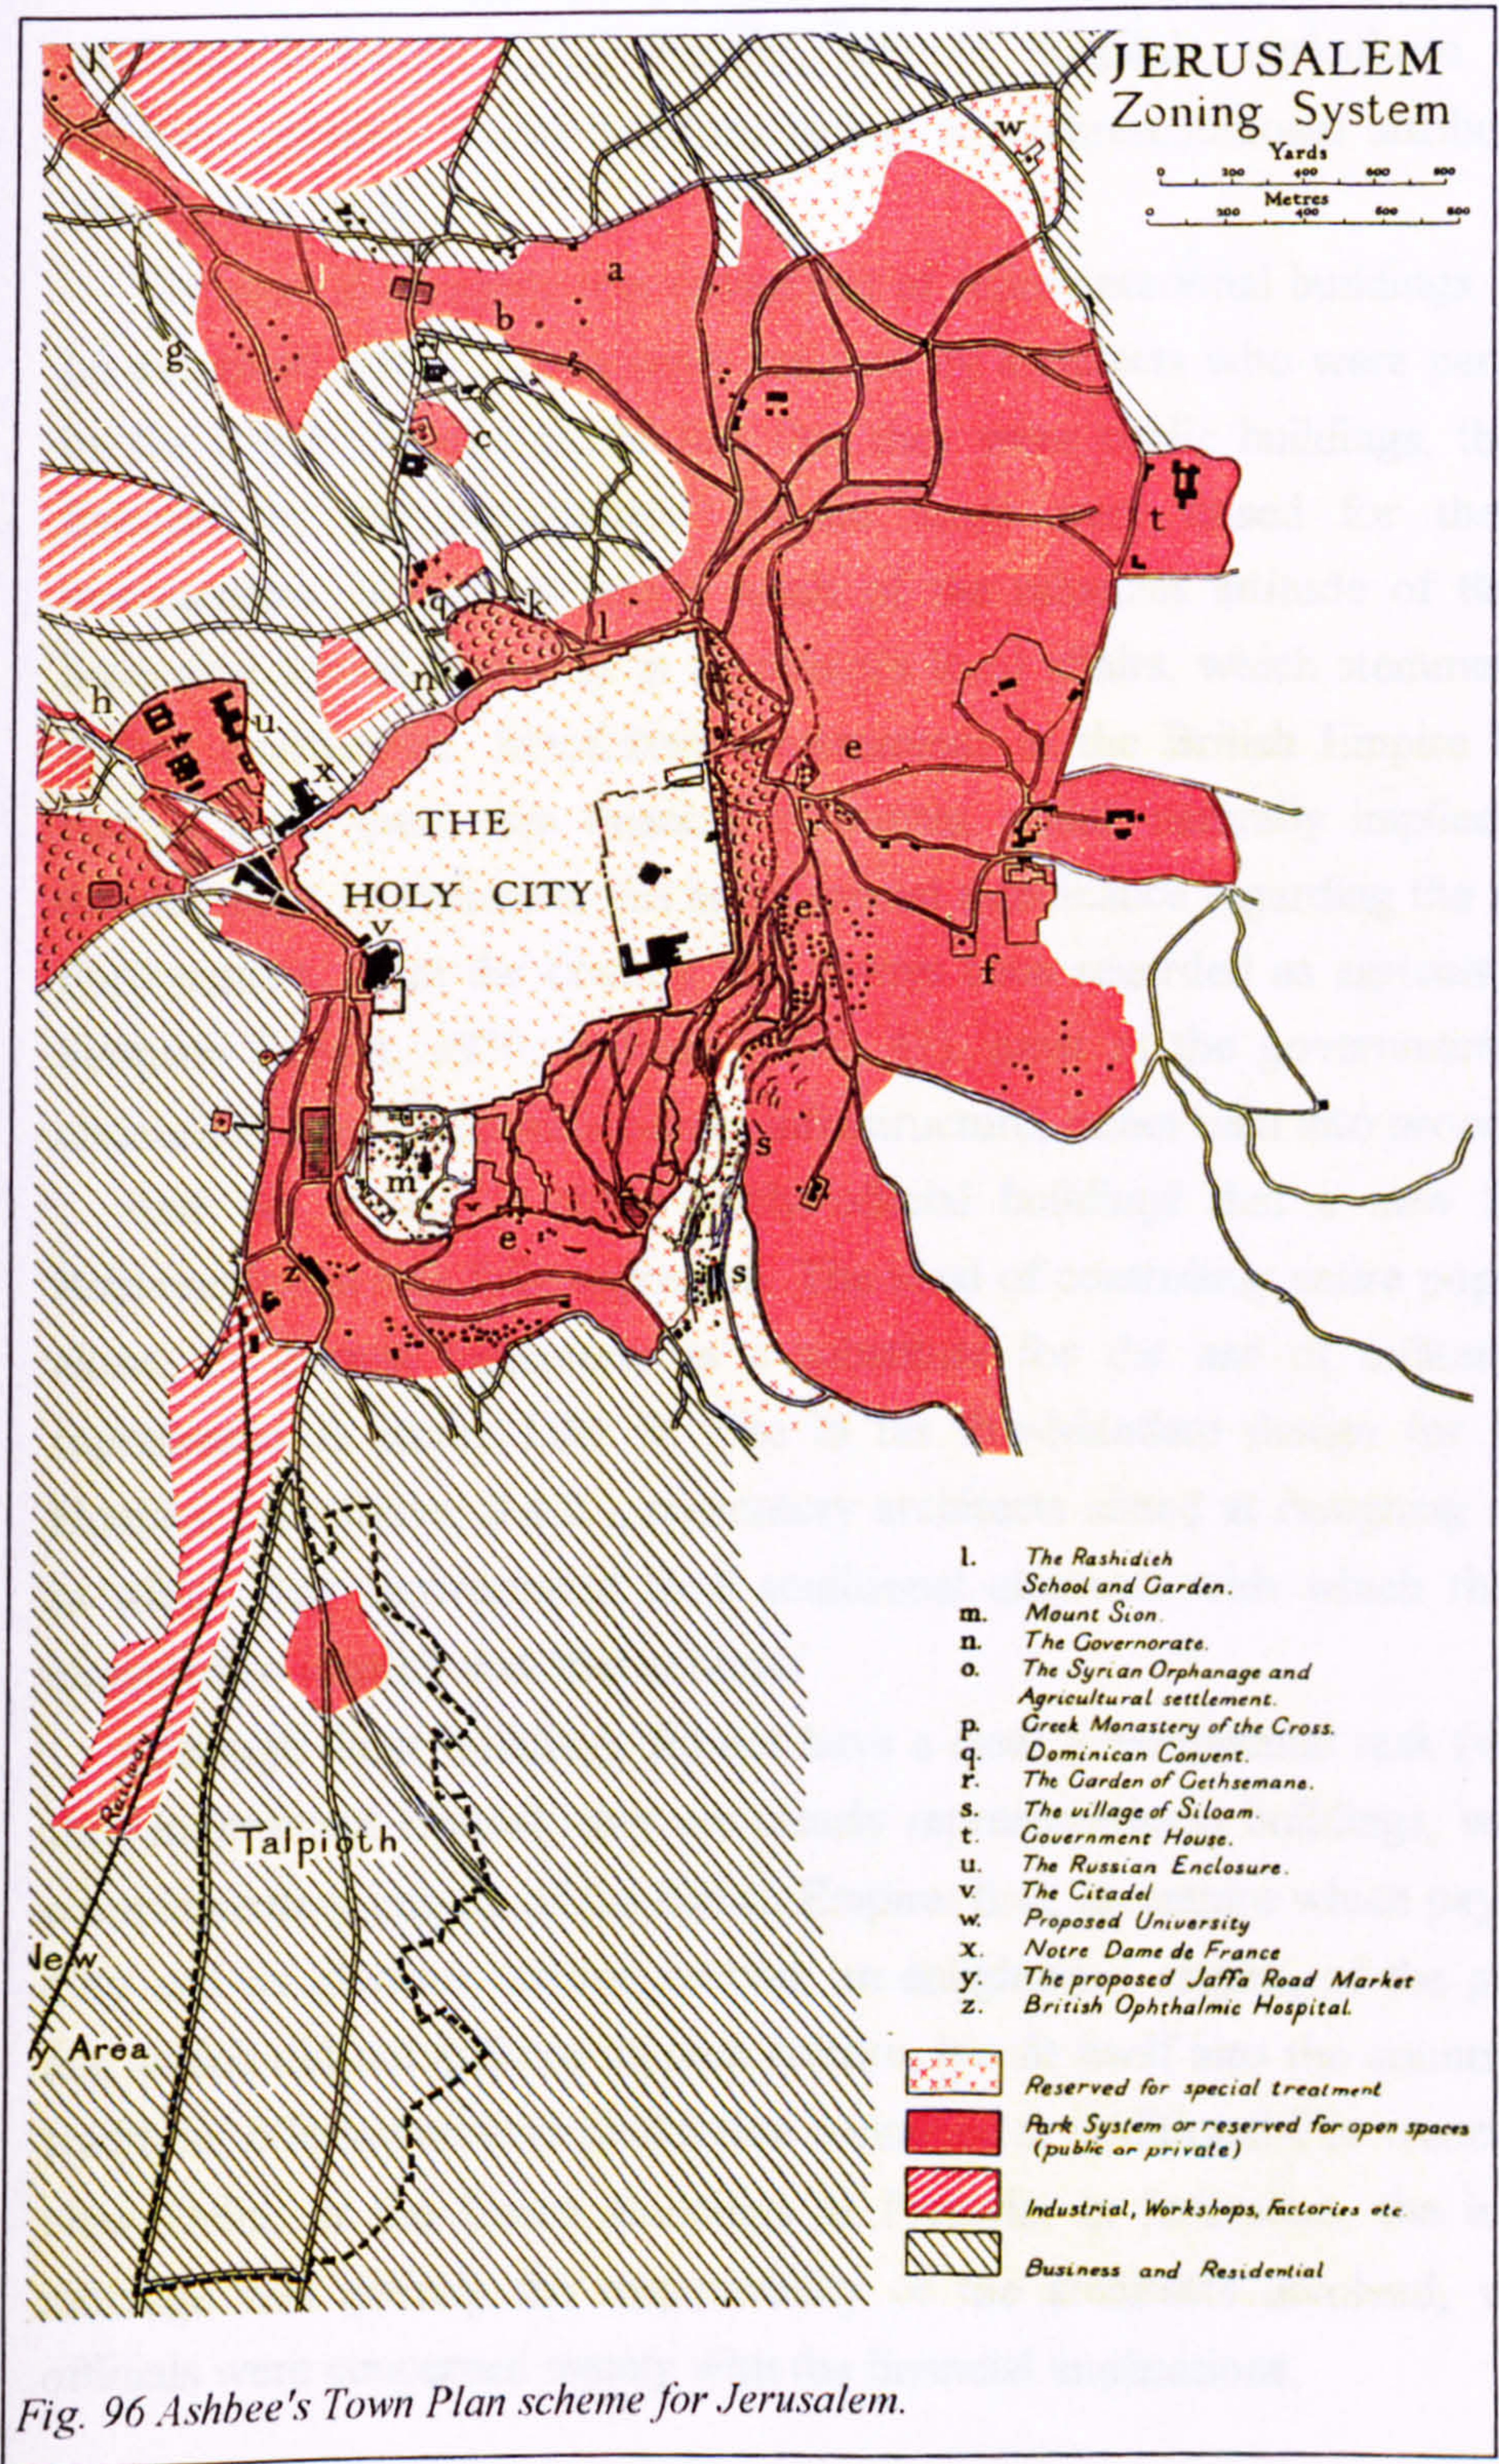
JERUSALEM
Zoning System

Yards
0 200 400 600 800
Metres
0 200 400 600 800

a
b
c
g
j
w
t
e
f
k
l
n
q
h
u
x
THE HOLY CITY
v
m
e
s
s
z
Talpioth
Railway
New
y Area

l. The Rashidieh School and Garden.
m. Mount Sion.
n. The Governorate.
o. The Syrian Orphanage and Agricultural settlement.
p. Greek Monastery of the Cross.
q. Dominican Convent.
r. The Garden of Gethsemane.
s. The village of Siloam.
t. Government House.
u. The Russian Enclosure.
v. The Citadel
w. Proposed University
x. Notre Dame de France
y. The proposed Jaffa Road Market
z. British Ophthalmic Hospital.

Reserved for special treatment
Park System or reserved for open spaces (public or private)
Industrial, Workshops, Factories etc.
Business and Residential

Fig. 96 Ashbee's Town Plan scheme for Jerusalem.